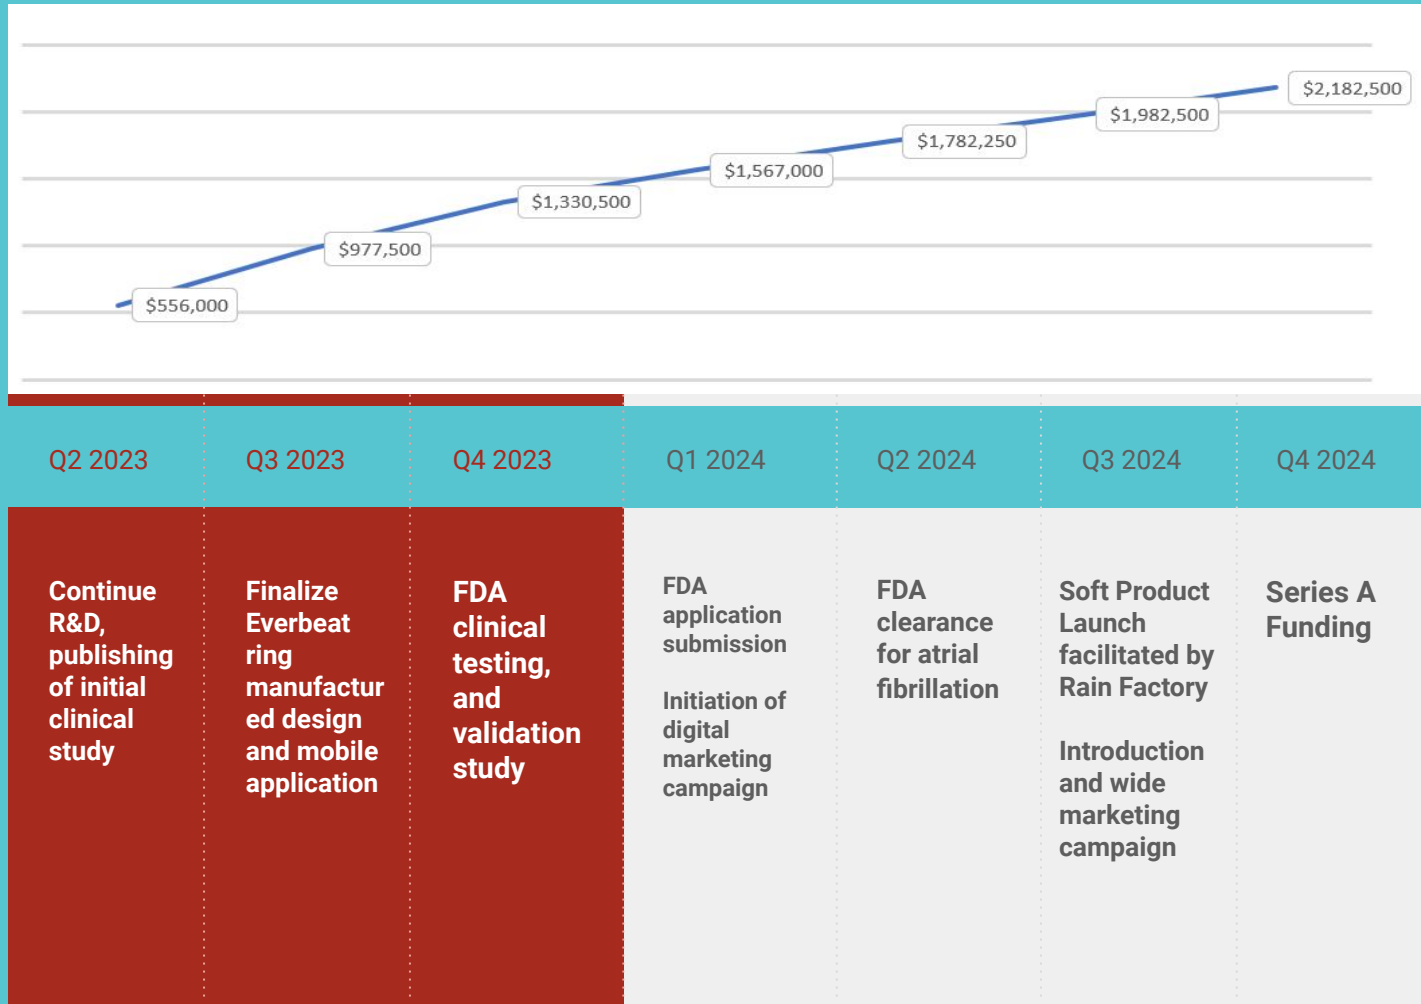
$556,000
$977,500
$1,330,500
$1,567,000
$1,782,250
$1,982,500
$2,182,500

| Q2 2023 | Q3 2023 | Q4 2023 | Q1 2024 | Q2 2024 | Q3 2024 | Q4 2024 |
|---|---|---|---|---|---|---|
| Continue R&D, publishing of initial clinical study | Finalize Everbeat ring manufactured design and mobile application | FDA clinical testing, and validation study | FDA application submission<br><br>Initiation of digital marketing campaign | FDA clearance for atrial fibrillation | Soft Product Launch facilitated by Rain Factory<br><br>Introduction and wide marketing campaign | Series A Funding |